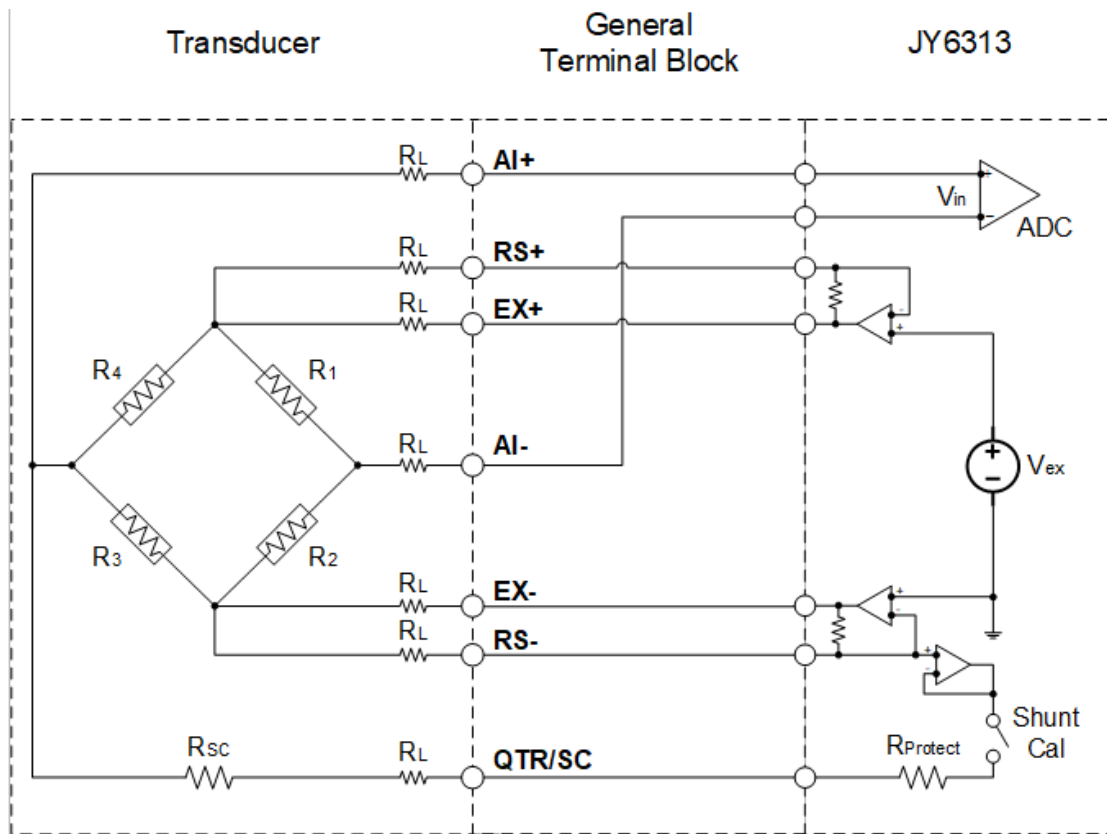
Transducer

General Terminal Block

JY6313

$R_L$

AI+

$V_{in}$

ADC

$R_L$

RS+

$R_L$

EX+

$R_4$

$R_1$

$R_L$

AI-

$V_{ex}$

$R_3$

$R_2$

$R_L$

EX-

$R_L$

RS-

Shunt Cal

$R_{SC}$

$R_L$

QTR/SC

$R_{Protect}$